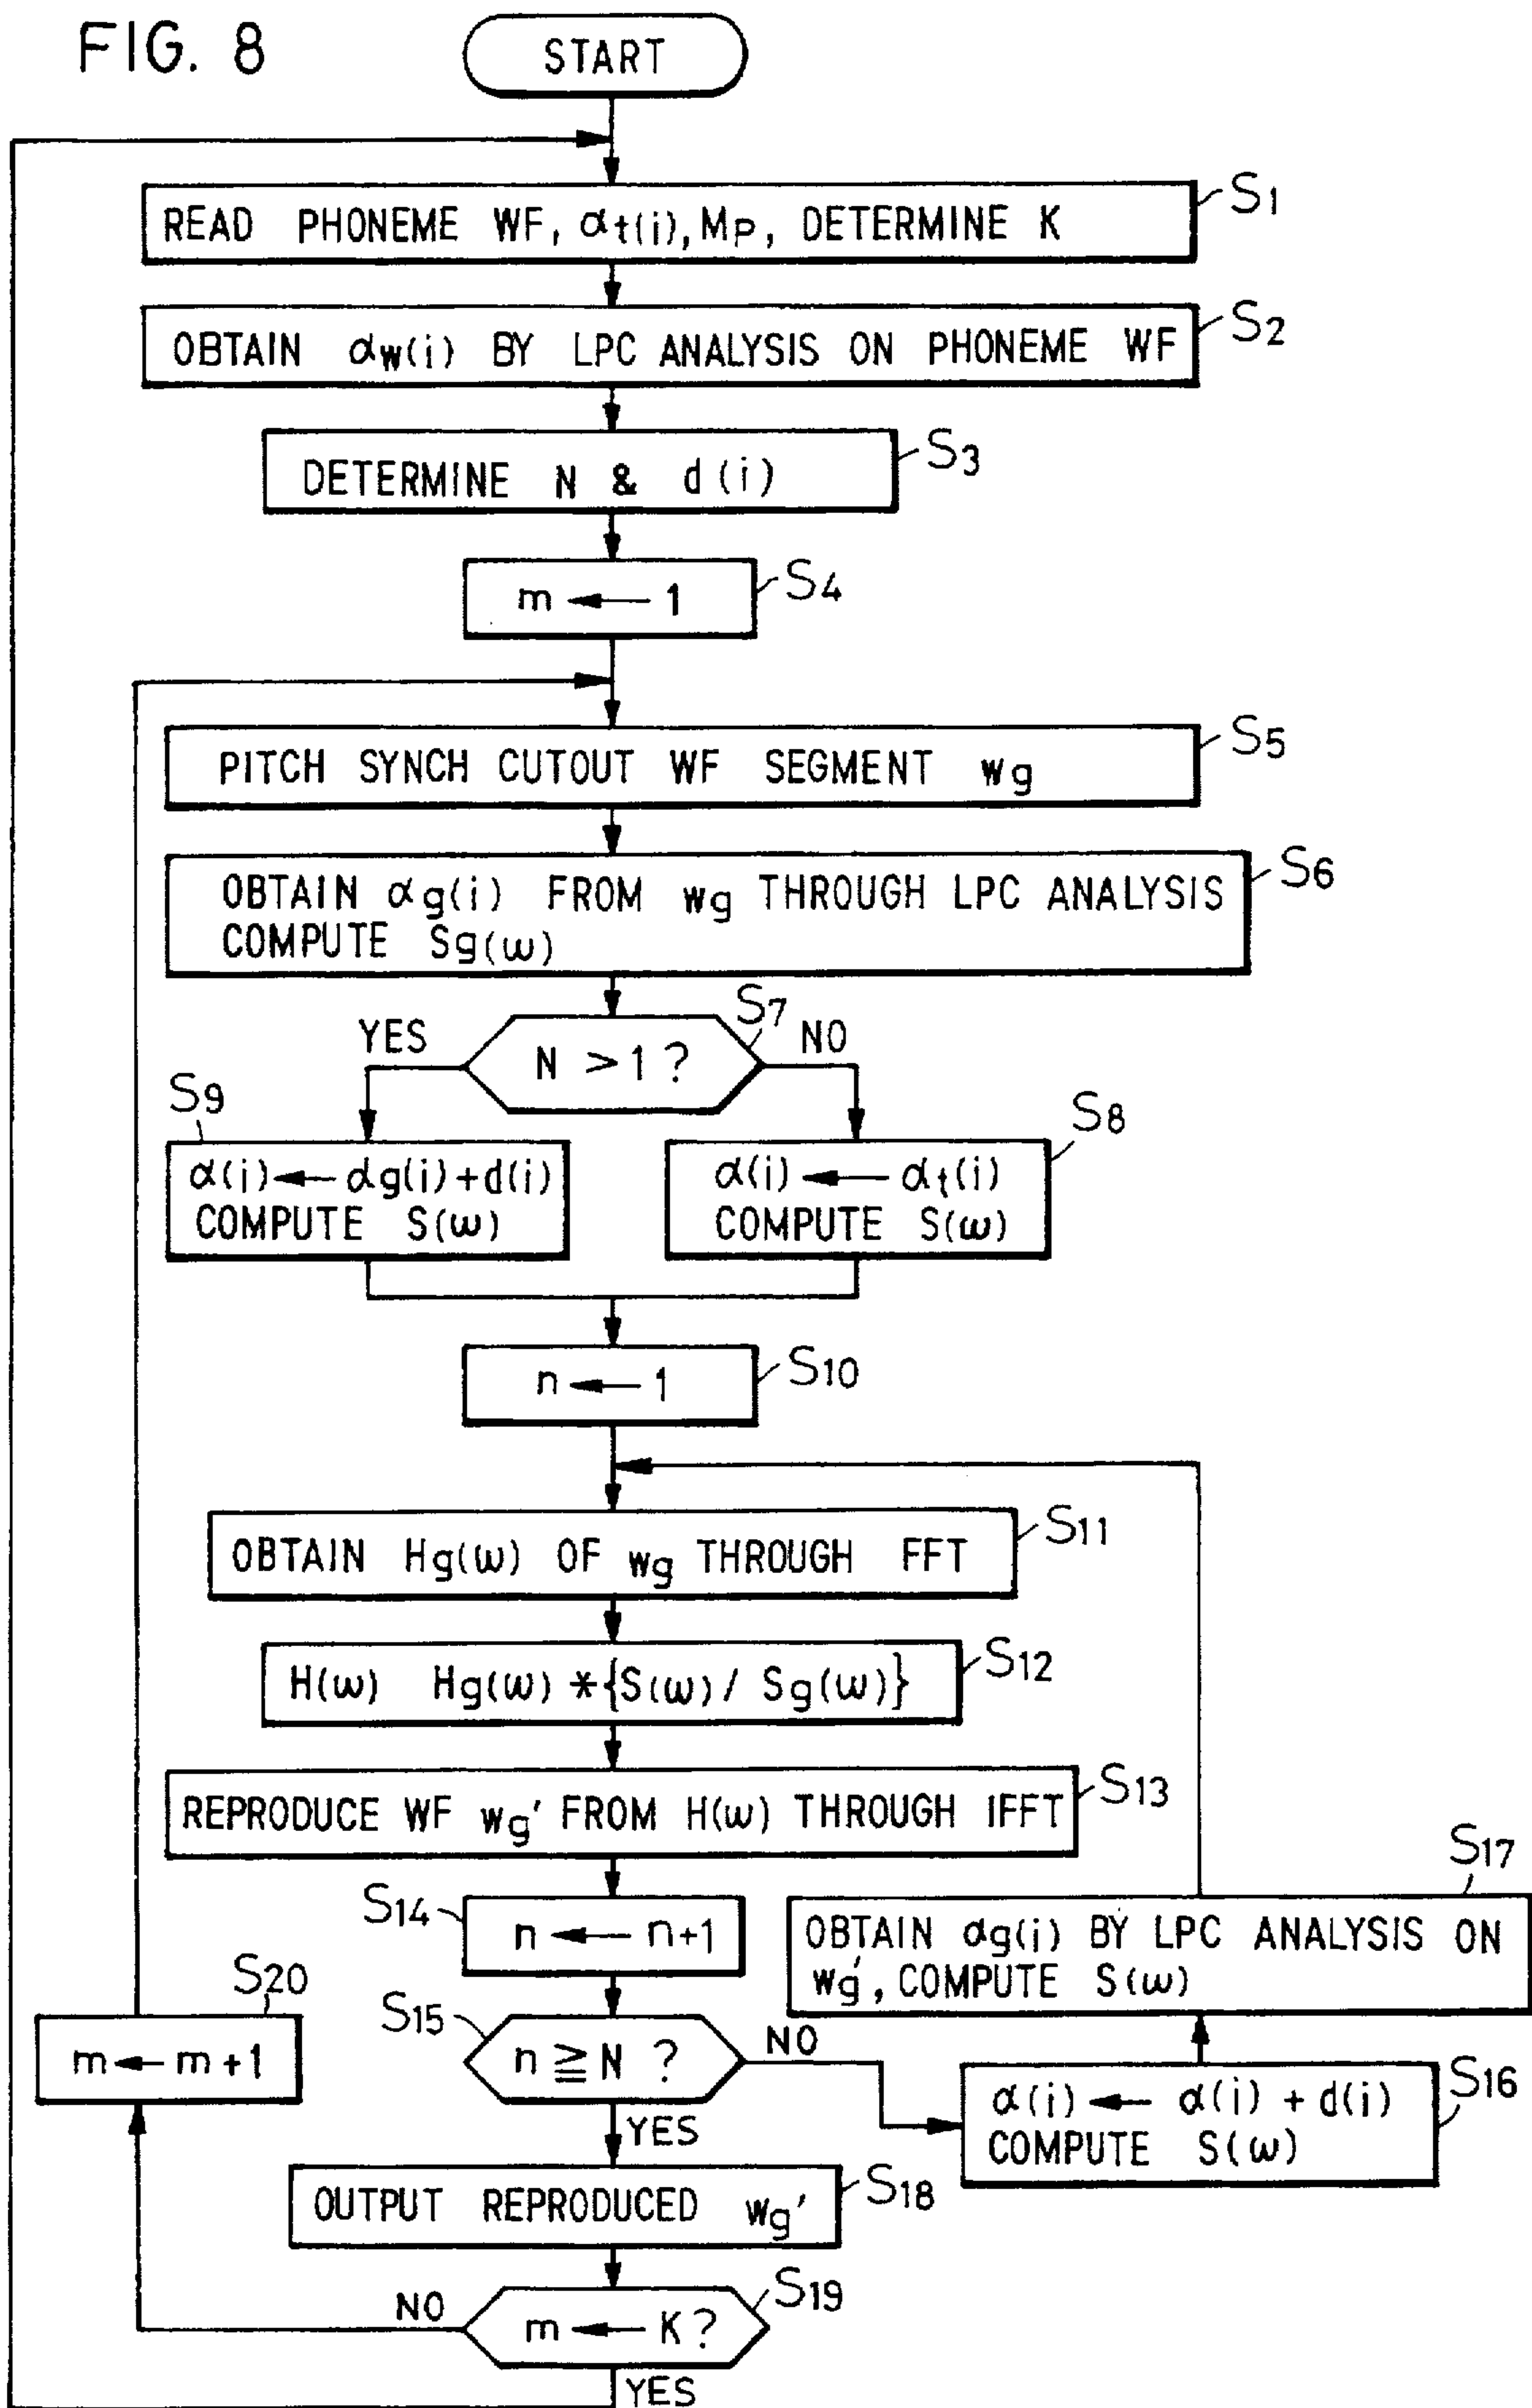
FIG. 8

START

READ PHONEME WF, $\alpha_{t(i)}$, $M_P$, DETERMINE K
$S_1$

OBTAIN $\alpha_{w(i)}$ BY LPC ANALYSIS ON PHONEME WF
$S_2$

DETERMINE N & d(i)
$S_3$

m ← 1
$S_4$

PITCH SYNCH CUTOUT WF SEGMENT $w_g$
$S_5$

OBTAIN $\alpha g(i)$ FROM $w_g$ THROUGH LPC ANALYSIS COMPUTE $Sg(\omega)$
$S_6$

$S_7$
N >1 ?
YES
NO

$S_9$
$\alpha(i) \leftarrow \alpha g(i)+d(i)$ COMPUTE $S(\omega)$

$S_8$
$\alpha(i) \leftarrow \alpha_t(i)$ COMPUTE $S(\omega)$

n ← 1
$S_{10}$

OBTAIN $Hg(\omega)$ OF $w_g$ THROUGH FFT
$S_{11}$

$H(\omega)$ $Hg(\omega) * \{S(\omega) / Sg(\omega)\}$
$S_{12}$

REPRODUCE WF $w_g'$ FROM $H(\omega)$ THROUGH IFFT
$S_{13}$

$S_{17}$
OBTAIN $\alpha g(i)$ BY LPC ANALYSIS ON $w_g'$, COMPUTE $S(\omega)$

$S_{14}$
n ← n+1

$S_{20}$
m ← m+1

$S_{15}$
n ≧ N ?
NO
YES

$\alpha(i) \leftarrow \alpha(i) + d(i)$ COMPUTE $S(\omega)$
$S_{16}$

OUTPUT REPRODUCED $w_g'$
$S_{18}$

NO
m ← K?
$S_{19}$
YES